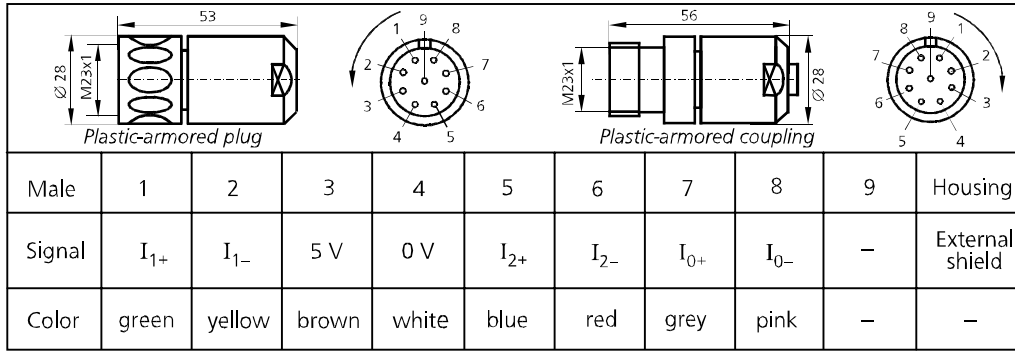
53
Ø 28
M23x1
Plastic-armored plug
1 9 8
2 7
3 6
4 5
56
M23x1
Ø 28
Plastic-armored coupling
8 9 1
7 2
6 3
5 4

| Male | 1 | 2 | 3 | 4 | 5 | 6 | 7 | 8 | 9 | Housing |
|---|---|---|---|---|---|---|---|---|---|---|
| Signal | $I_{1+}$ | $I_{1-}$ | 5 V | 0 V | $I_{2+}$ | $I_{2-}$ | $I_{0+}$ | $I_{0-}$ | – | External shield |
| Color | green | yellow | brown | white | blue | red | grey | pink | – | – |